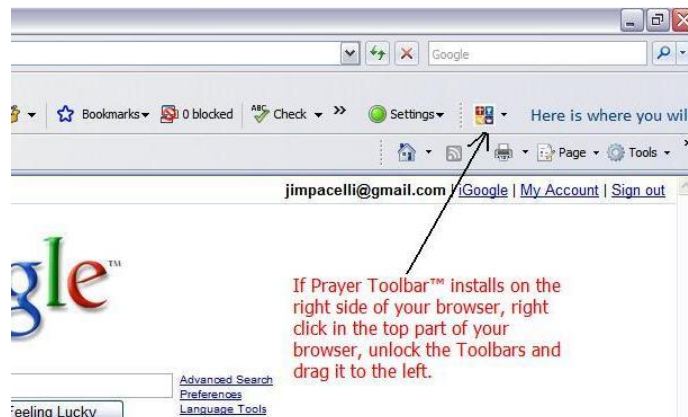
Google

Bookmarks 0 blocked Check » Settings Here is where you wil

Page Tools

jimpacelli@gmail.com | iGoogle | My Account | Sign out

gle™

If Prayer Toolbar™ installs on the right side of your browser, right click in the top part of your browser, unlock the Toolbars and drag it to the left.

Advanced Search
Preferences
Language Tools

eeling Lucky